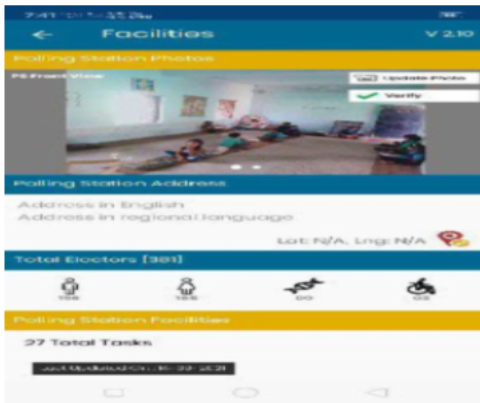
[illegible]

←

Facilities

V 2.10

Polling Station Photos

PS Front View

Update Photo

Verify

Polling Station Address

Address in English

Address in regional language

Lat: N/A, Lng: N/A

Total Electors [381]

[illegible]

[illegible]

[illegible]

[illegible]

Polling Station Facilities

27 Total Tasks

Last Updated On : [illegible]